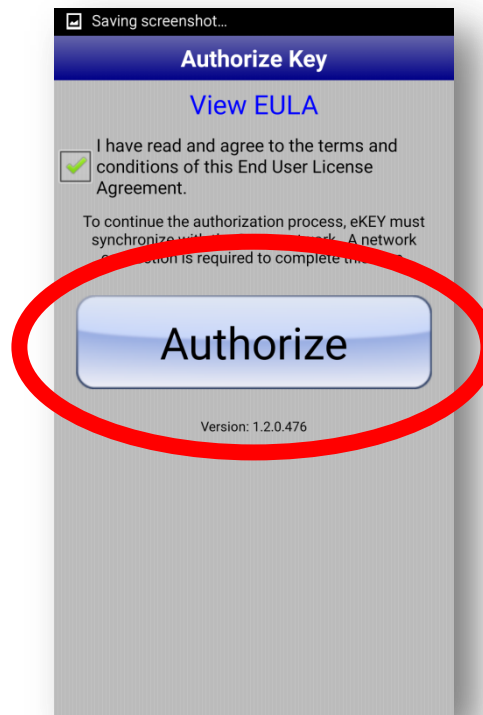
Saving screenshot...

Authorize Key

View EULA

I have read and agree to the terms and conditions of this End User License Agreement.

To continue the authorization process, eKEY must synchronize with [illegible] network. A network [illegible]tion is required to complete thi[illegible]

Authorize

Version: 1.2.0.476